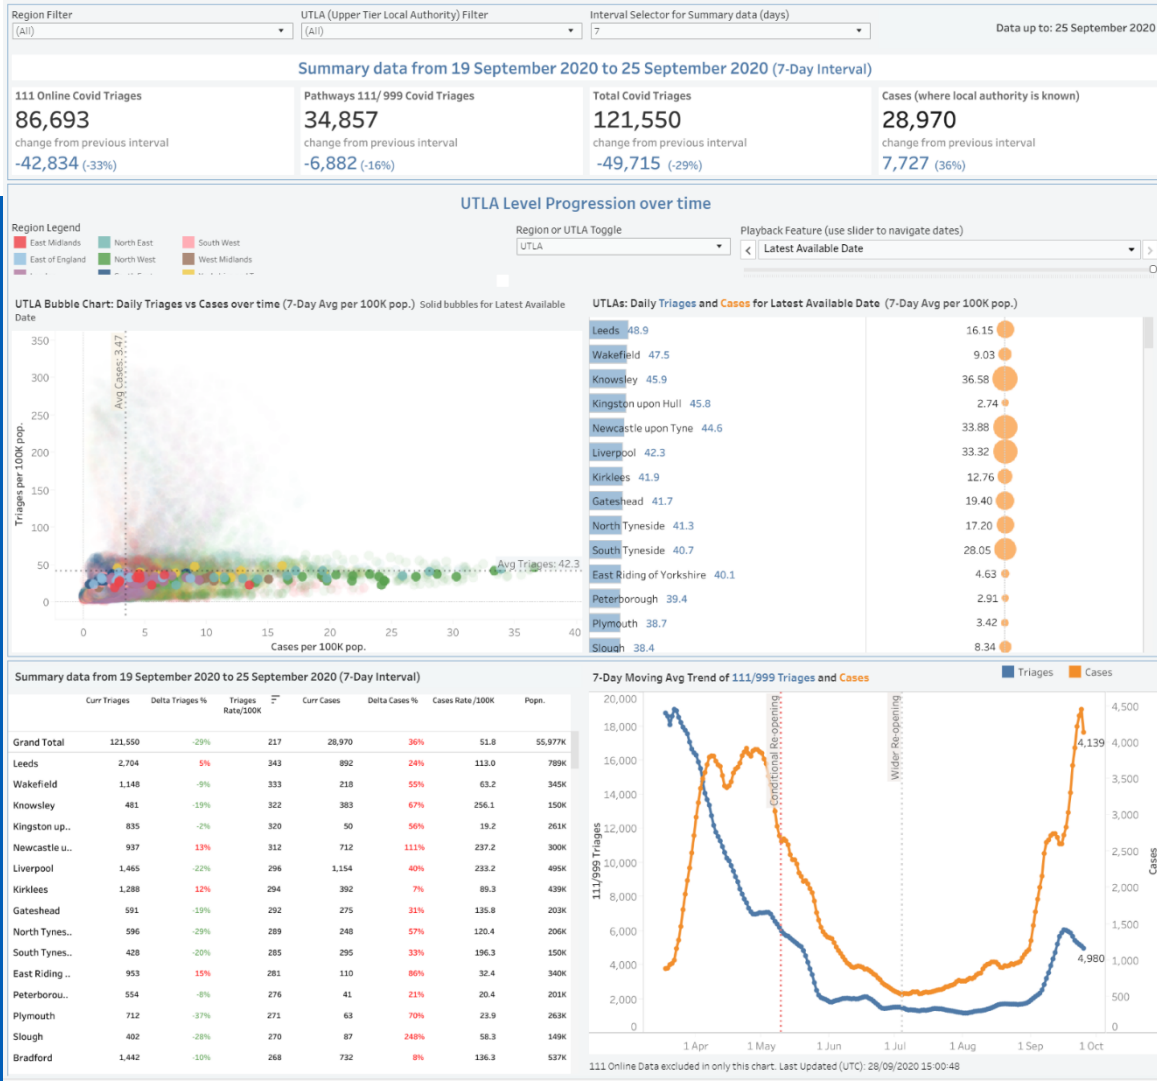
Region Filter
(All)

UTLA (Upper Tier Local Authority) Filter
(All)

Interval Selector for Summary data (days)
7

Data up to: 25 September 2020

Summary data from 19 September 2020 to 25 September 2020 (7-Day Interval)

111 Online Covid Triages
86,693
change from previous interval
-42,834 (-33%)

Pathways 111/ 999 Covid Triages
34,857
change from previous interval
-6,882 (-16%)

Total Covid Triages
121,550
change from previous interval
-49,715 (-29%)

Cases (where local authority is known)
28,970
change from previous interval
7,727 (36%)

UTLA Level Progression over time

Region Legend
East Midlands
North East
South West
East of England
North West
West Midlands
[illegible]
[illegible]
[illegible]

Region or UTLA Toggle
UTLA

Playback Feature (use slider to navigate dates)
Latest Available Date

UTLA Bubble Chart: Daily Triages vs Cases over time (7-Day Avg per 100K pop.) Solid bubbles for Latest Available Date

350
300
250
200
150
100
50
0
Triages per 100K pop.
Avg Cases: 3.47
Avg Triages: 42.3
0 5 10 15 20 25 30 35 40
Cases per 100K pop.

UTLAs: Daily Triages and Cases for Latest Available Date (7-Day Avg per 100K pop.)

| | | |
|---|---|---|
| Leeds | 48.9 | 16.15 |
| Wakefield | 47.5 | 9.03 |
| Knowsley | 45.9 | 36.58 |
| Kingston upon Hull | 45.8 | 2.74 |
| Newcastle upon Tyne | 44.6 | 33.88 |
| Liverpool | 42.3 | 33.32 |
| Kirklees | 41.9 | 12.76 |
| Gateshead | 41.7 | 19.40 |
| North Tyneside | 41.3 | 17.20 |
| South Tyneside | 40.7 | 28.05 |
| East Riding of Yorkshire | 40.1 | 4.63 |
| Peterborough | 39.4 | 2.91 |
| Plymouth | 38.7 | 3.42 |
| Slough | 38.4 | 8.34 |

Summary data from 19 September 2020 to 25 September 2020 (7-Day Interval)

| | Curr Triages | Delta Triages % | Triages Rate/100K | Curr Cases | Delta Cases % | Cases Rate /100K | Popn. |
|---|---|---|---|---|---|---|---|
| Grand Total | 121,550 | -29% | 217 | 28,970 | 36% | 51.8 | 55,977K |
| Leeds | 2,704 | 5% | 343 | 892 | 24% | 113.0 | 789K |
| Wakefield | 1,148 | -9% | 333 | 218 | 55% | 63.2 | 345K |
| Knowsley | 481 | -19% | 322 | 383 | 67% | 256.1 | 150K |
| Kingston up.. | 835 | -2% | 320 | 50 | 56% | 19.2 | 261K |
| Newcastle u.. | 937 | 13% | 312 | 712 | 111% | 237.2 | 300K |
| Liverpool | 1,465 | -22% | 296 | 1,154 | 40% | 233.2 | 495K |
| Kirklees | 1,288 | 12% | 294 | 392 | 7% | 89.3 | 439K |
| Gateshead | 591 | -19% | 292 | 275 | 31% | 135.8 | 203K |
| North Tynes.. | 596 | -29% | 289 | 248 | 57% | 120.4 | 206K |
| South Tynes.. | 428 | -20% | 285 | 295 | 33% | 196.3 | 150K |
| East Riding .. | 953 | 15% | 281 | 110 | 86% | 32.4 | 340K |
| Peterborou.. | 554 | -8% | 276 | 41 | 21% | 20.4 | 201K |
| Plymouth | 712 | -37% | 271 | 63 | 70% | 23.9 | 263K |
| Slough | 402 | -28% | 270 | 87 | 248% | 58.3 | 149K |
| Bradford | 1,442 | -10% | 268 | 732 | 8% | 136.3 | 537K |

7-Day Moving Avg Trend of 111/999 Triages and Cases
Triages
Cases

20,000
18,000
16,000
14,000
12,000
10,000
8,000
6,000
4,000
2,000
0
111/999 Triages
Conditional Re-opening
Wider Re-opening
4,139
4,980
4,500
4,000
3,500
3,000
2,500
2,000
1,500
1,000
500
0
Cases
1 Apr 1 May 1 Jun 1 Jul 1 Aug 1 Sep 1 Oct

111 Online Data excluded in only this chart. Last Updated (UTC): 28/09/2020 15:00:48